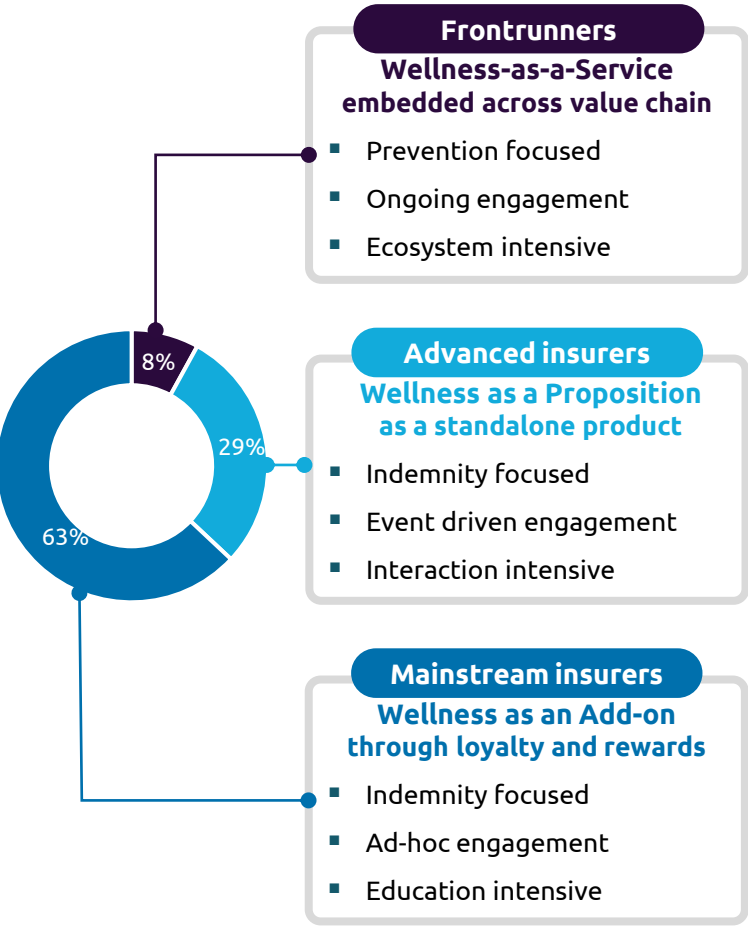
Frontrunners
Wellness-as-a-Service embedded across value chain

- Prevention focused
- Ongoing engagement
- Ecosystem intensive

8%
29%
63%

Advanced insurers
Wellness as a Proposition as a standalone product

- Indemnity focused
- Event driven engagement
- Interaction intensive

Mainstream insurers
Wellness as an Add-on through loyalty and rewards

- Indemnity focused
- Ad-hoc engagement
- Education intensive